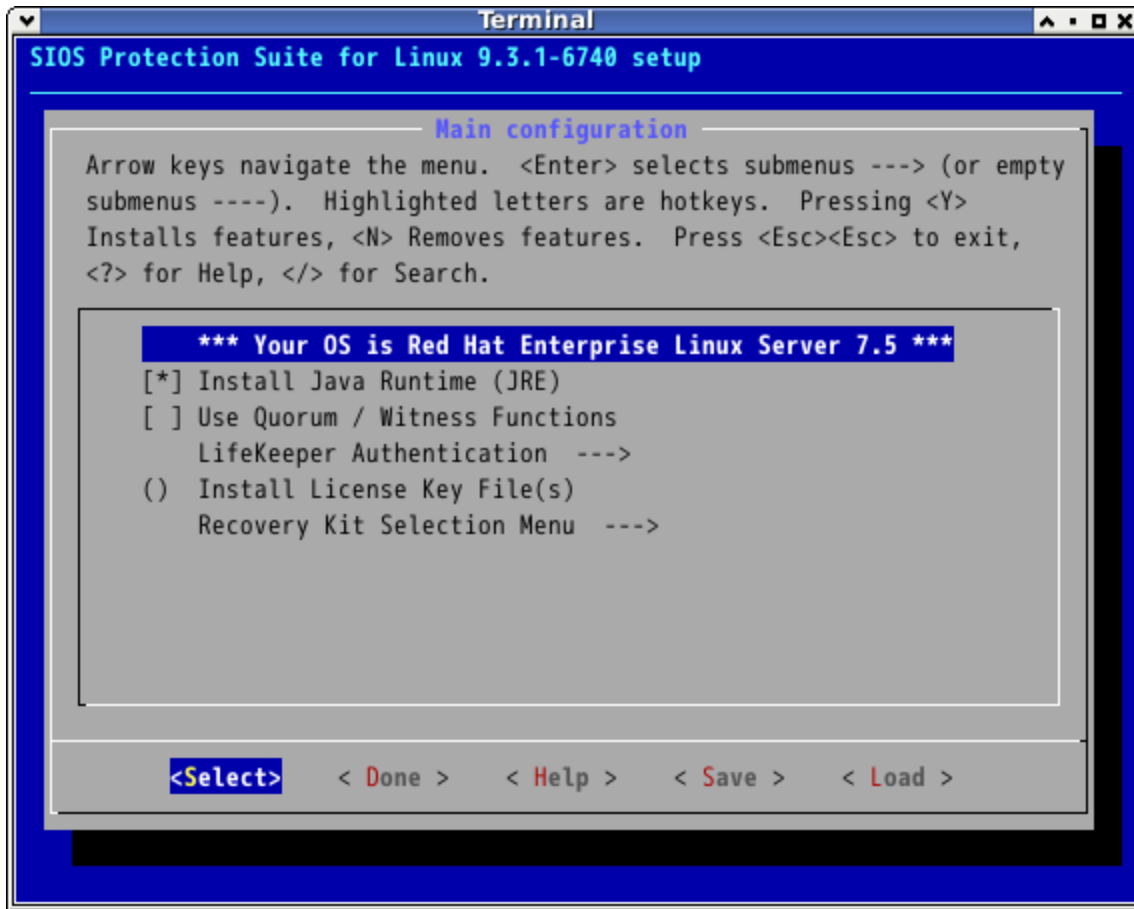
Terminal

SIOS Protection Suite for Linux 9.3.1-6740 setup

Main configuration

Arrow keys navigate the menu. <Enter> selects submenus ---> (or empty submenus ----). Highlighted letters are hotkeys. Pressing <Y> Installs features, <N> Removes features. Press <Esc><Esc> to exit, <?> for Help, </> for Search.

*** Your OS is Red Hat Enterprise Linux Server 7.5 ***
[*] Install Java Runtime (JRE)
[ ] Use Quorum / Witness Functions
LifeKeeper Authentication --->
() Install License Key File(s)
Recovery Kit Selection Menu --->

<Select> < Done > < Help > < Save > < Load >